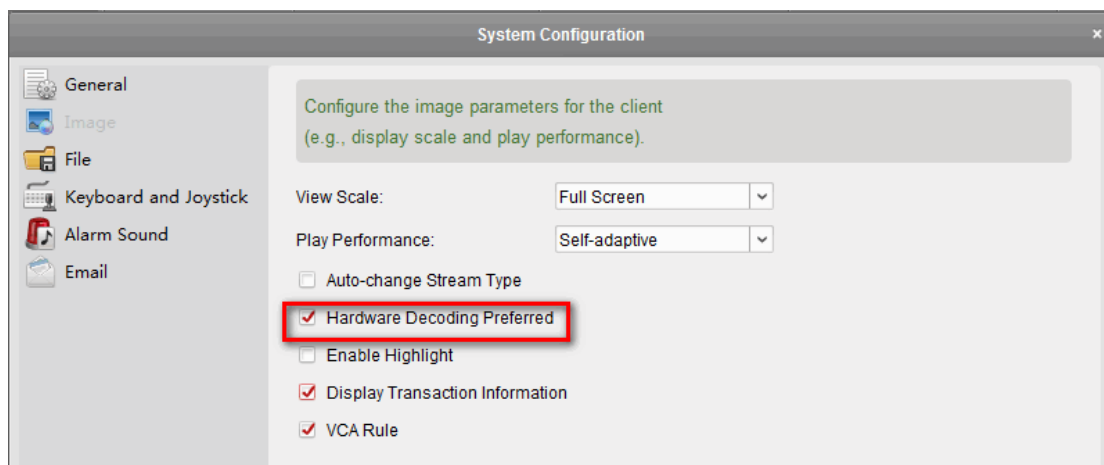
System Configuration

×

General
Image
File
Keyboard and Joystick
Alarm Sound
Email

Configure the image parameters for the client (e.g., display scale and play performance).

View Scale: Full Screen

Play Performance: Self-adaptive

Auto-change Stream Type

Hardware Decoding Preferred

Enable Highlight

Display Transaction Information

VCA Rule